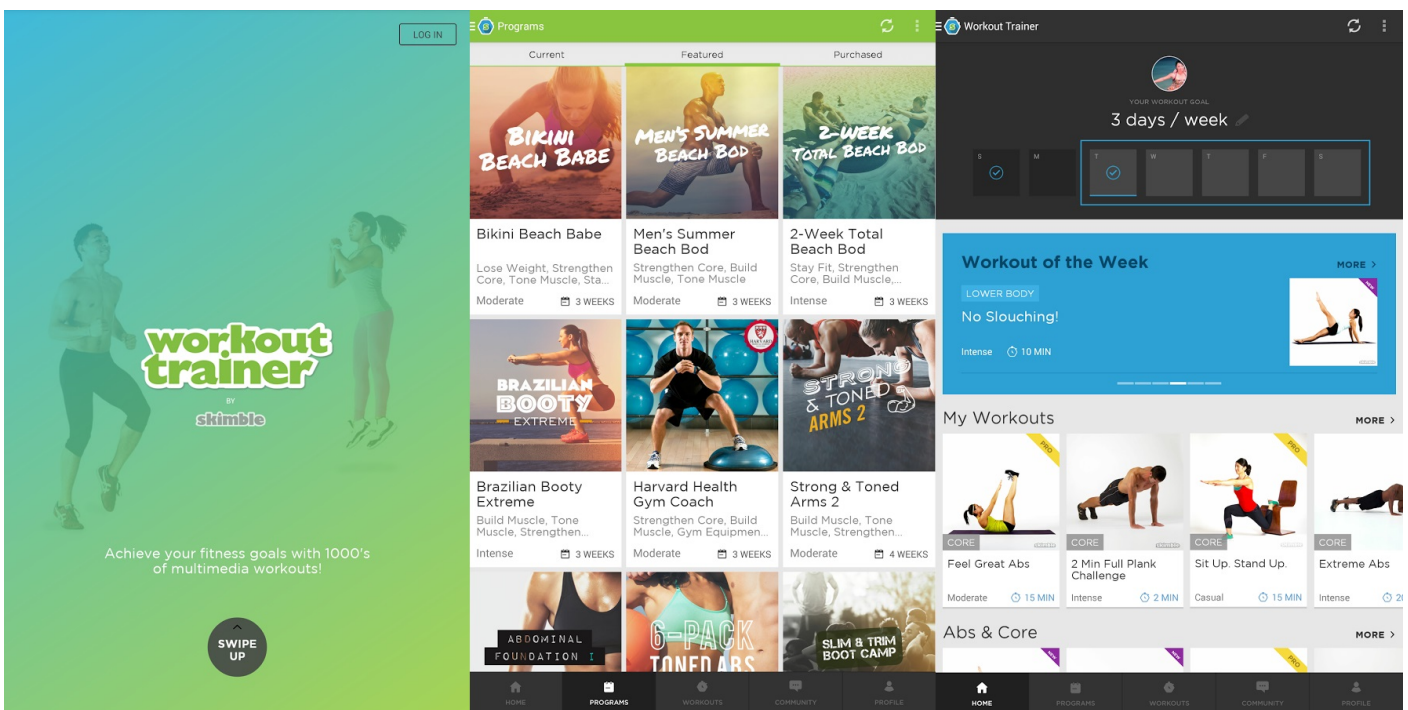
LOG IN

workout trainer

BY

skimble

Achieve your fitness goals with 1000's of multimedia workouts!

SWIPE UP

Programs

Current

Featured

Purchased

BIKINI BEACH BABE

Bikini Beach Babe

Lose Weight, Strengthen Core, Tone Muscle, Sta...

Moderate

3 WEEKS

MEN'S SUMMER BEACH BOD

Men's Summer Beach Bod

Strengthen Core, Build Muscle, Tone Muscle

Moderate

3 WEEKS

2-WEEK TOTAL BEACH BOD

2-Week Total Beach Bod

Stay Fit, Strengthen Core, Build Muscle,...

Intense

3 WEEKS

BRAZILIAN BOOTY EXTREME

Brazilian Booty Extreme

Build Muscle, Tone Muscle, Strengthen...

Intense

3 WEEKS

Harvard Health Gym Coach

Strengthen Core, Build Muscle, Gym Equipmen...

Moderate

3 WEEKS

STRONG & TONED ARMS 2

Strong & Toned Arms 2

Build Muscle, Tone Muscle, Strengthen...

Moderate

4 WEEKS

ABDOMINAL FOUNDATION I

6-PACK TONED ABS

SLIM & TRIM BOOT CAMP

HOME

PROGRAMS

WORKOUTS

COMMUNITY

PROFILE

Workout Trainer

YOUR WORKOUT GOAL

3 days / week

S M T W T F S

Workout of the Week

MORE >

LOWER BODY

No Slouching!

Intense

10 MIN

My Workouts

MORE >

PRO

CORE

Feel Great Abs

Moderate

15 MIN

CORE

2 Min Full Plank Challenge

Intense

2 MIN

PRO

CORE

Sit Up. Stand Up.

Casual

15 MIN

CORE

Extreme Abs

Intense

Abs & Core

MORE >

PRO

HOME

PROGRAMS

WORKOUTS

COMMUNITY

PROFILE